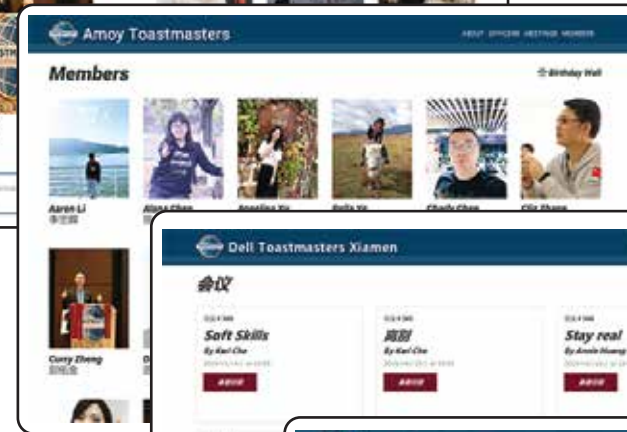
Amoy Toastmasters

ABOUT OFFICERS MEETINGS MEMBERS

Members

Birthday Wall

Aaron Li
李亚朋

Alina Chen

Angelina Xu

Bella Ye

Charlie Chen

Clic Zhang

Curry Zheng
郑晓鑫

Dell Toastmasters Xiamen

会议

Soft Skills
By Karl Che

高阶
By Karl Che

Stay real
By Annie Huang